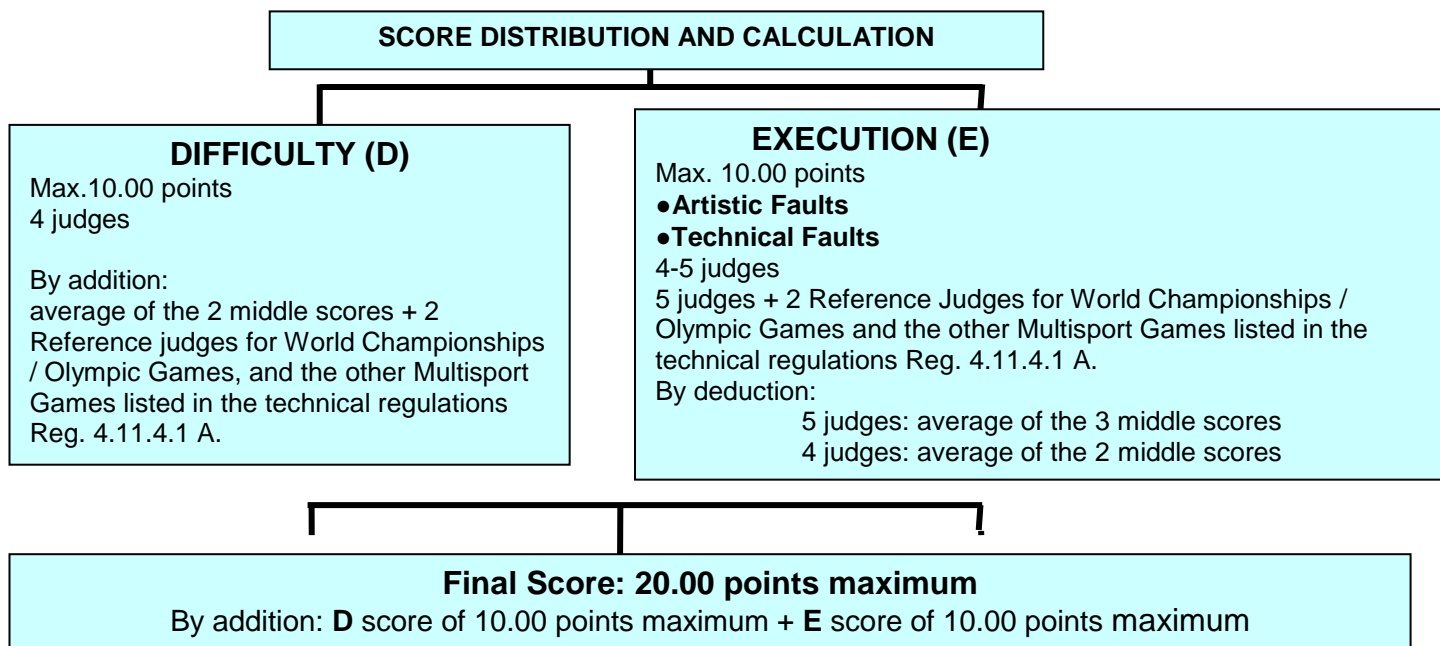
SCORE DISTRIBUTION AND CALCULATION

DIFFICULTY (D)
Max.10.00 points
4 judges

By addition:
average of the 2 middle scores + 2 Reference judges for World Championships / Olympic Games, and the other Multisport Games listed in the technical regulations Reg. 4.11.4.1 A.

EXECUTION (E)
Max. 10.00 points
●Artistic Faults
●Technical Faults
4-5 judges
5 judges + 2 Reference Judges for World Championships / Olympic Games and the other Multisport Games listed in the technical regulations Reg. 4.11.4.1 A.
By deduction:
5 judges: average of the 3 middle scores
4 judges: average of the 2 middle scores

Final Score: 20.00 points maximum
By addition: D score of 10.00 points maximum + E score of 10.00 points maximum